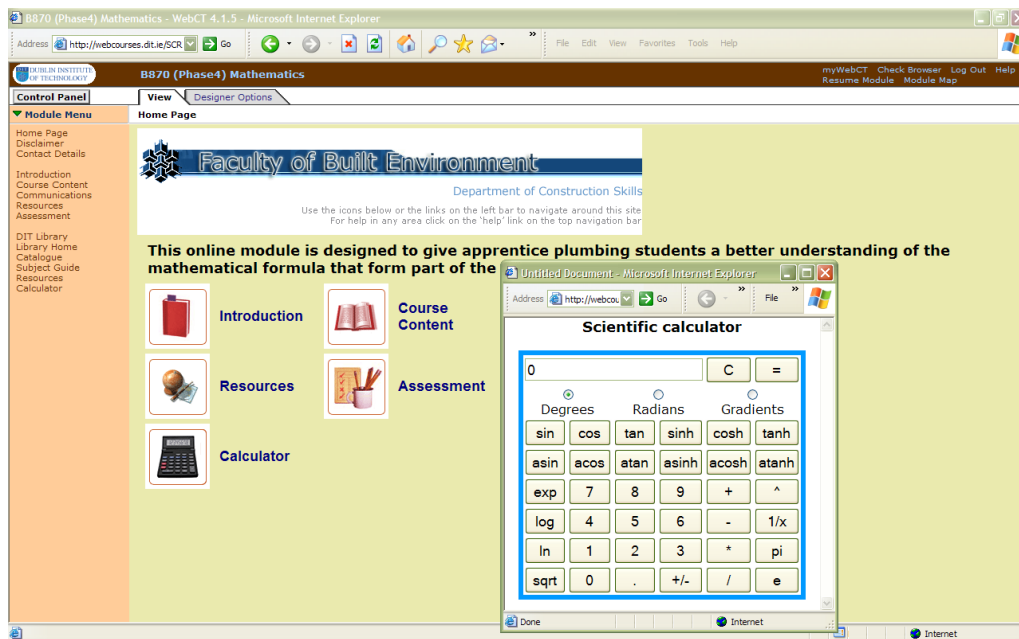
B870 (Phase4) Mathematics - WebCT 4.1.5 - Microsoft Internet Explorer

Address http://webcourses.dit.ie/SCR Go

File Edit View Favorites Tools Help

DUBLIN INSTITUTE OF TECHNOLOGY

B870 (Phase4) Mathematics

myWebCT Check Browser Log Out Help
Resume Module Module Map

Control Panel

View Designer Options

Module Menu

Home Page

Home Page
Disclaimer
Contact Details

Introduction
Course Content
Communications
Resources
Assessment

DIT Library
Library Home
Catalogue
Subject Guide
Resources
Calculator

Faculty of Built Environment

Department of Construction Skills

Use the icons below or the links on the left bar to navigate around this site
For help in any area click on the 'help' link on the top navigation bar

This online module is designed to give apprentice plumbing students a better understanding of the mathematical formula that form part of the

Introduction

Course Content

Resources

Assessment

Calculator

Untitled Document - Microsoft Internet Explorer

Address http://webcou Go

File

Scientific calculator

| 0 | | C | = |
|---|---|---|---|

Degrees Radians Gradients

| sin | cos | tan | sinh | cosh | tanh |
|---|---|---|---|---|---|
| asin | acos | atan | asinh | acosh | atanh |
| exp | 7 | 8 | 9 | + | ^ |
| log | 4 | 5 | 6 | - | 1/x |
| ln | 1 | 2 | 3 | * | pi |
| sqrt | 0 | . | +/- | / | e |

Done

Internet

Internet